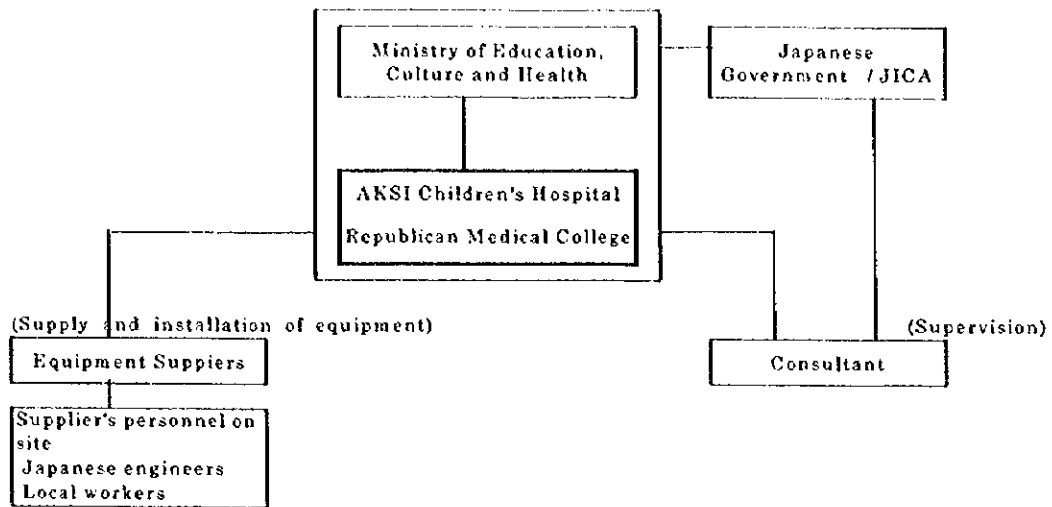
Ministry of Education, Culture and Health

Japanese Government / JICA

AKSI Children's Hospital

Republican Medical College

(Supply and installation of equipment)

Equipment Suppiers

(Supervision)

Consultant

Supplier's personnel on site
Japanese engineers
Local workers